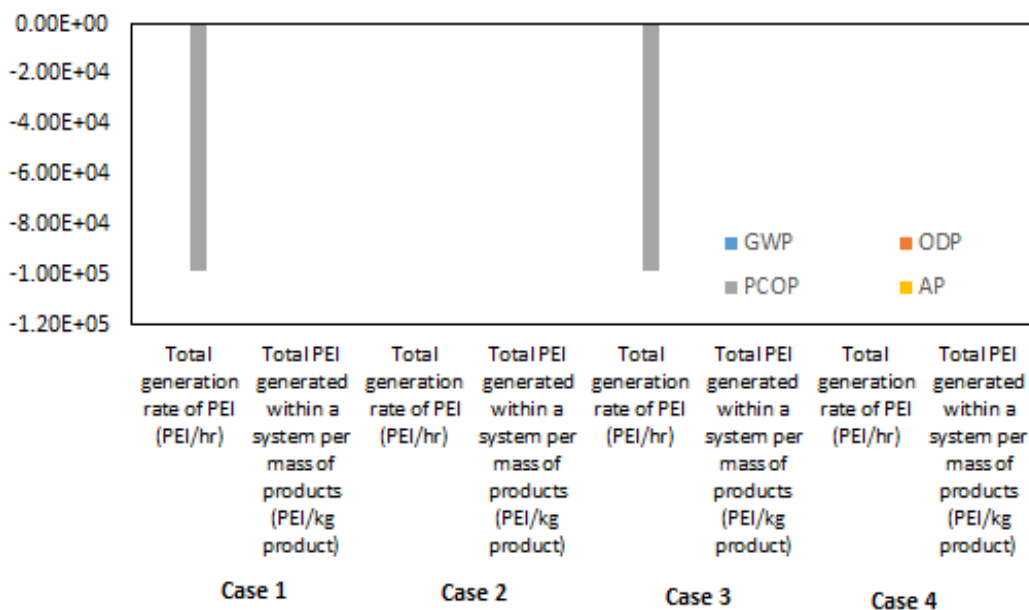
0.00E+00
-2.00E+04
-4.00E+04
-6.00E+04
-8.00E+04
-1.00E+05
-1.20E+05

GWP
ODP
PCOP
AP

Total generation rate of PEI (PEI/hr)
Total PEI generated within a system per mass of products (PEI/kg product)
Total generation rate of PEI (PEI/hr)
Total PEI generated within a system per mass of products (PEI/kg product)
Total generation rate of PEI (PEI/hr)
Total PEI generated within a system per mass of products (PEI/kg product)
Total generation rate of PEI (PEI/hr)
Total PEI generated within a system per mass of products (PEI/kg product)

Case 1
Case 2
Case 3
Case 4